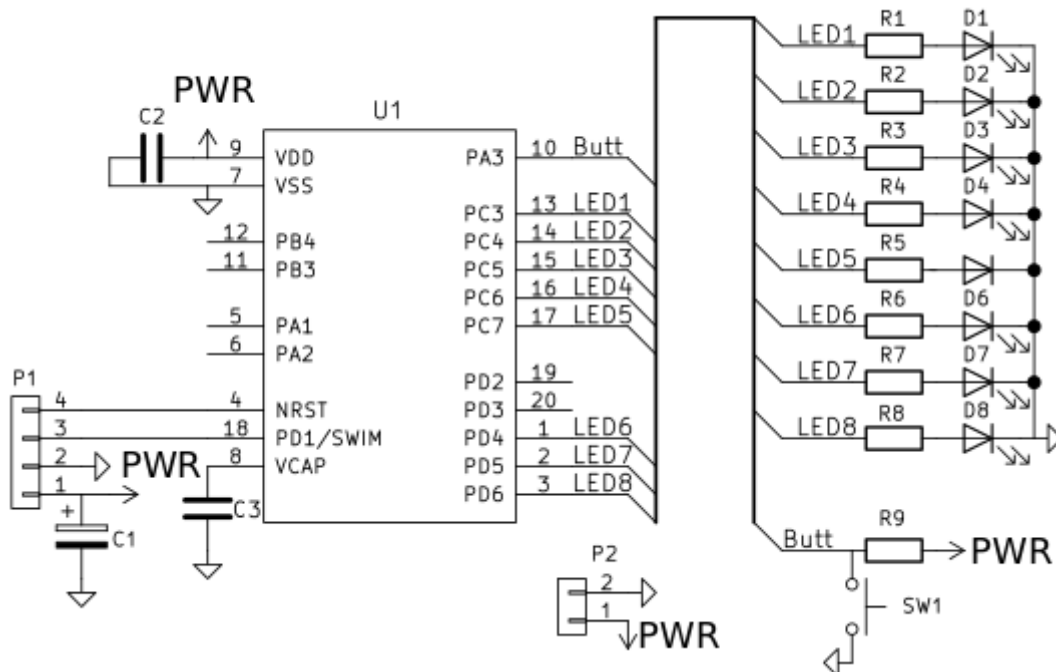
PWR
C2
U1
9 VDD
7 VSS
12 PB4
11 PB3
5 PA1
6 PA2
P1
4
3
2
1
4 NRST
18 PD1/SWIM
8 VCAP
PWR
+
C1
C3
PA3 10 Butt
PC3 13 LED1
PC4 14 LED2
PC5 15 LED3
PC6 16 LED4
PC7 17 LED5
PD2 19
PD3 20
PD4 1 LED6
PD5 2 LED7
PD6 3 LED8
LED1 R1 D1
LED2 R2 D2
LED3 R3 D3
LED4 R4 D4
LED5 R5
LED6 R6 D6
LED7 R7 D7
LED8 R8 D8
Butt R9 PWR
SW1
P2
2
1
PWR